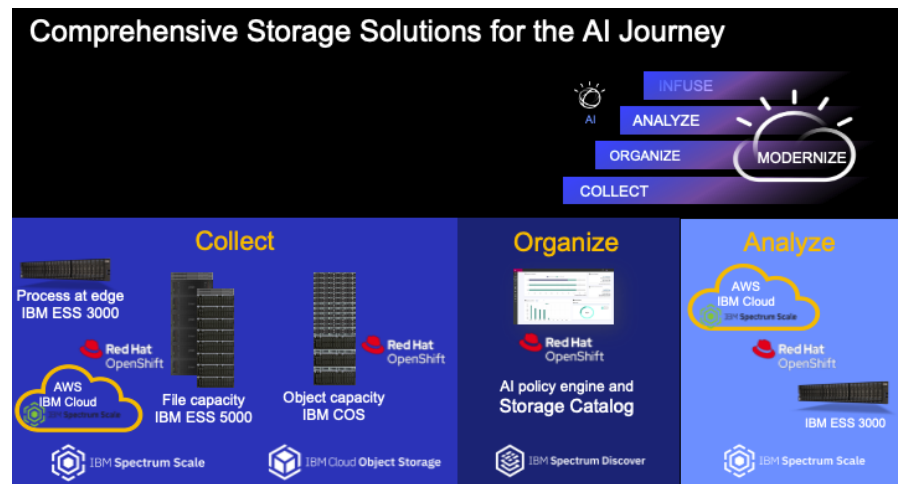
Comprehensive Storage Solutions for the AI Journey

AI

INFUSE

ANALYZE

ORGANIZE

MODERNIZE

COLLECT

Collect

Process at edge IBM ESS 3000

Red Hat OpenShift

AWS IBM Cloud IBM Spectrum Scale

File capacity IBM ESS 5000

Red Hat OpenShift

Object capacity IBM COS

IBM Spectrum Scale

IBM Cloud Object Storage

Organize

Red Hat OpenShift

AI policy engine and Storage Catalog

IBM Spectrum Discover

Analyze

AWS IBM Cloud IBM Spectrum Scale

Red Hat OpenShift

IBM ESS 3000

IBM Spectrum Scale